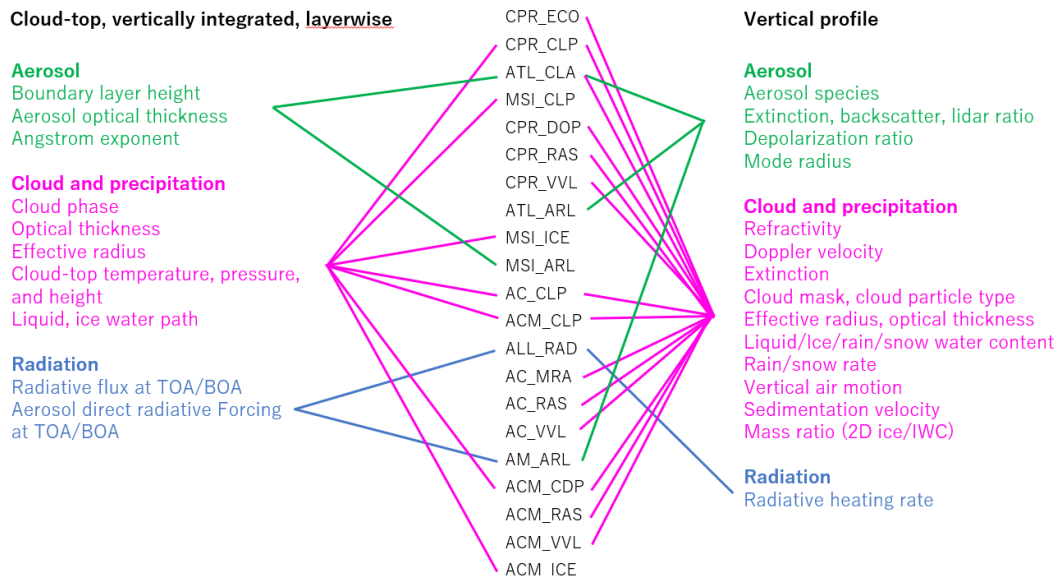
Cloud-top, vertically integrated, layerwise

Aerosol
Boundary layer height
Aerosol optical thickness
Angstrom exponent

Cloud and precipitation
Cloud phase
Optical thickness
Effective radius
Cloud-top temperature, pressure, and height
Liquid, ice water path

Radiation
Radiative flux at TOA/BOA
Aerosol direct radiative Forcing at TOA/BOA

CPR_ECO
CPR_CLP
ATL_CLA
MSI_CLP
CPR_DOP
CPR_RAS
CPR_VVL
ATL_ARL
MSI_ICE
MSI_ARL
AC_CLP
ACM_CLP
ALL_RAD
AC_MRA
AC_RAS
AC_VVL
AM_ARL
ACM_CDP
ACM_RAS
ACM_VVL
ACM_ICE

Vertical profile

Aerosol
Aerosol species
Extinction, backscatter, lidar ratio
Depolarization ratio
Mode radius

Cloud and precipitation
Refractivity
Doppler velocity
Extinction
Cloud mask, cloud particle type
Effective radius, optical thickness
Liquid/Ice/rain/snow water content
Rain/snow rate
Vertical air motion
Sedimentation velocity
Mass ratio (2D ice/IWC)

Radiation
Radiative heating rate